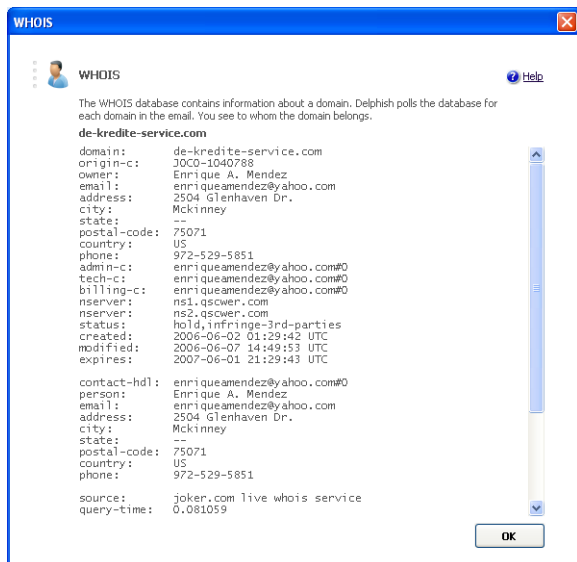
WHOIS

WHOIS

Help

The WHOIS database contains information about a domain. Delphish polls the database for each domain in the email. You see to whom the domain belongs.

de-kredite-service.com

domain: de-kredite-service.com
origin-c: JOCO-1040788
owner: Enrique A. Mendez
email: enriqueamendez@yahoo.com
address: 2504 Glenhaven Dr.
city: Mckinney
state: --
postal-code: 75071
country: US
phone: 972-529-5851
admin-c: enriqueamendez@yahoo.com#0
tech-c: enriqueamendez@yahoo.com#0
billing-c: enriqueamendez@yahoo.com#0
nserver: ns1.qscwer.com
nserver: ns2.qscwer.com
status: hold,infringe-3rd-parties
created: 2006-06-02 01:29:42 UTC
modified: 2006-06-07 14:49:53 UTC
expires: 2007-06-01 21:29:43 UTC

contact-hdl: enriqueamendez@yahoo.com#0
person: Enrique A. Mendez
email: enriqueamendez@yahoo.com
address: 2504 Glenhaven Dr.
city: Mckinney
state: --
postal-code: 75071
country: US
phone: 972-529-5851

source: joker.com live whois service
query-time: 0.081059

OK